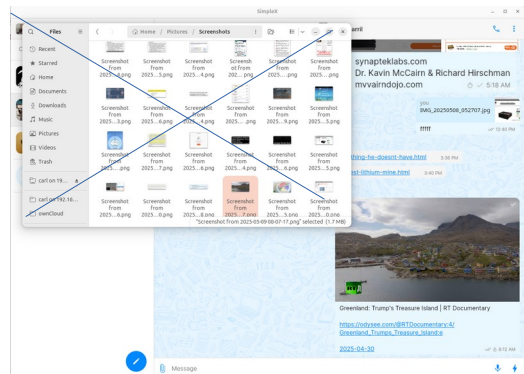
SimpleX

Files

Recent
Starred
Home
Documents
Downloads
Music
Pictures
Videos
Trash
carl on 19...
carl on 192.16...
ownCloud

Home / Pictures / Screenshots

Screenshot from 2025....8.png
Screenshot from 2025....5.png
Screenshot from 2025....4.png
Screenshot from 202....png
Screenshot from 2025....png
Screenshot from 2025....5.png
Screenshot from 2025....3.png
Screenshot from 2025....6.png
Screenshot from 2025....4.png
Screenshot from 2025....9.png
Screenshot from 2025....6.png
Screenshot from 2025....6.png
Screenshot from 2025....7.png
Screenshot from 2025....5.png
Screenshot from 2025....2.png
Screenshot from 2025....6.png
Screenshot from 2025....5.png
Screenshot from 2025....6.png
Screenshot from 2025....0.png
Screenshot from 2025....8.png
Screenshot from 2025....7.png
Screenshot from 2025....5.png
Screenshot from 2025....0.png

"Screenshot from 2025-05-09 08-07-17.png" selected (1.7 MB)

arril

synapteklabs.com
Dr. Kavin McCairn & Richard Hirschman
mvvairndojo.com
5:18 AM

IMG_20250508_052707.jpg

fffff
12:40 PM

thing-he-doesnt-have.html 3:36 PM

-lithium-mine.html 3:40 PM

Greenland: Trump's Treasure Island | RT Documentary

https://odysee.com/@RTDocumentary:4/Greenland_Trumps_Treasure_Island:e

2025-04-30
8:12 AM

Message